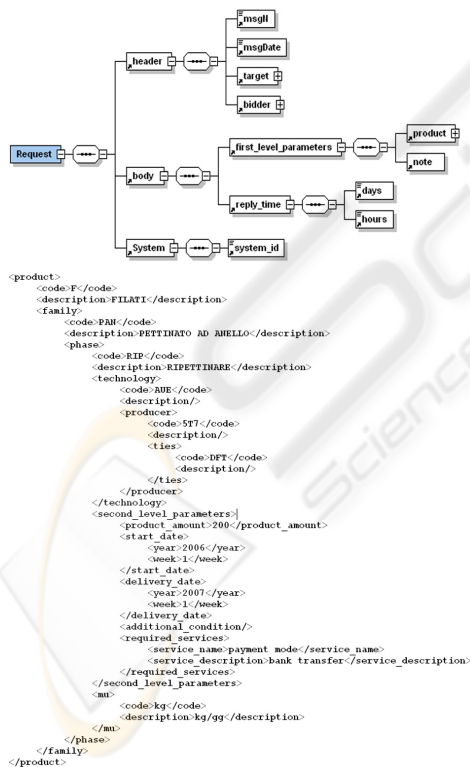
Request
header
msgId
msgDate
target
bidder
body
first_level_parameters
product
note
reply_time
days
hours
System
system_id

<product>
<code>F</code>
<description>FILATI</description>
<family>
<code>PAN</code>
<description>PETTINATO AD ANELLO</description>
<phase>
<code>RIP</code>
<description>RIPETTINARE</description>
<technology>
<code>AUE</code>
<description/>
<producer>
<code>5T7</code>
<description/>
<ties>
<code>DFT</code>
<description/>
</ties>
</producer>
</technology>
<second_level_parameters>
<product_amount>200</product_amount>
<start_date>
<year>2006</year>
<week>1</week>
</start_date>
<delivery_date>
<year>2007</year>
<week>1</week>
</delivery_date>
<additional_condition/>
<required_services>
<service_name>payment mode</service_name>
<service_description>bank transfer</service_description>
</required_services>
</second_level_parameters>
<mu>
<code>kg</code>
<description>kg/gg</description>
</mu>
</phase>
</family>
</product>